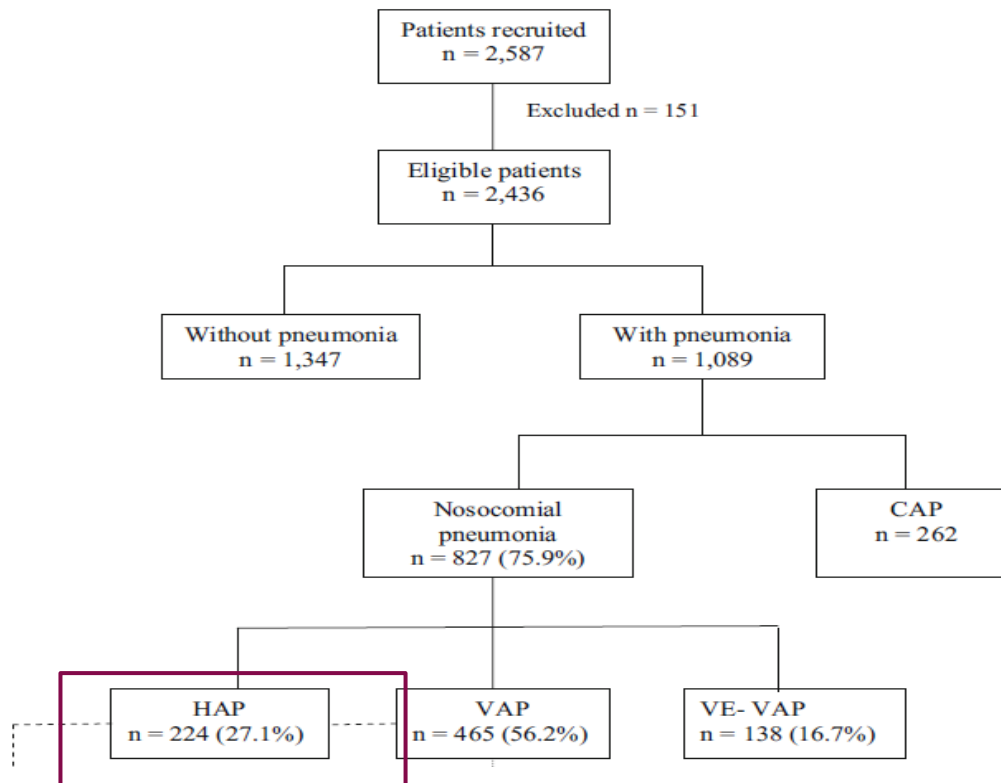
Patients recruited
n = 2,587

Excluded n = 151

Eligible patients
n = 2,436

Without pneumonia
n = 1,347

With pneumonia
n = 1,089

Nosocomial pneumonia
n = 827 (75.9%)

CAP
n = 262

HAP
n = 224 (27.1%)

VAP
n = 465 (56.2%)

VE- VAP
n = 138 (16.7%)